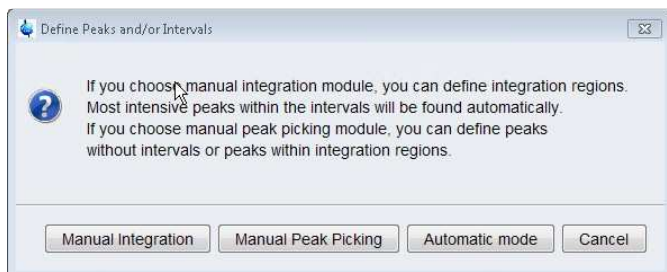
Define Peaks and/or Intervals

If you choose manual integration module, you can define integration regions. Most intensive peaks within the intervals will be found automatically. If you choose manual peak picking module, you can define peaks without intervals or peaks within integration regions.

Manual Integration | Manual Peak Picking | Automatic mode | Cancel